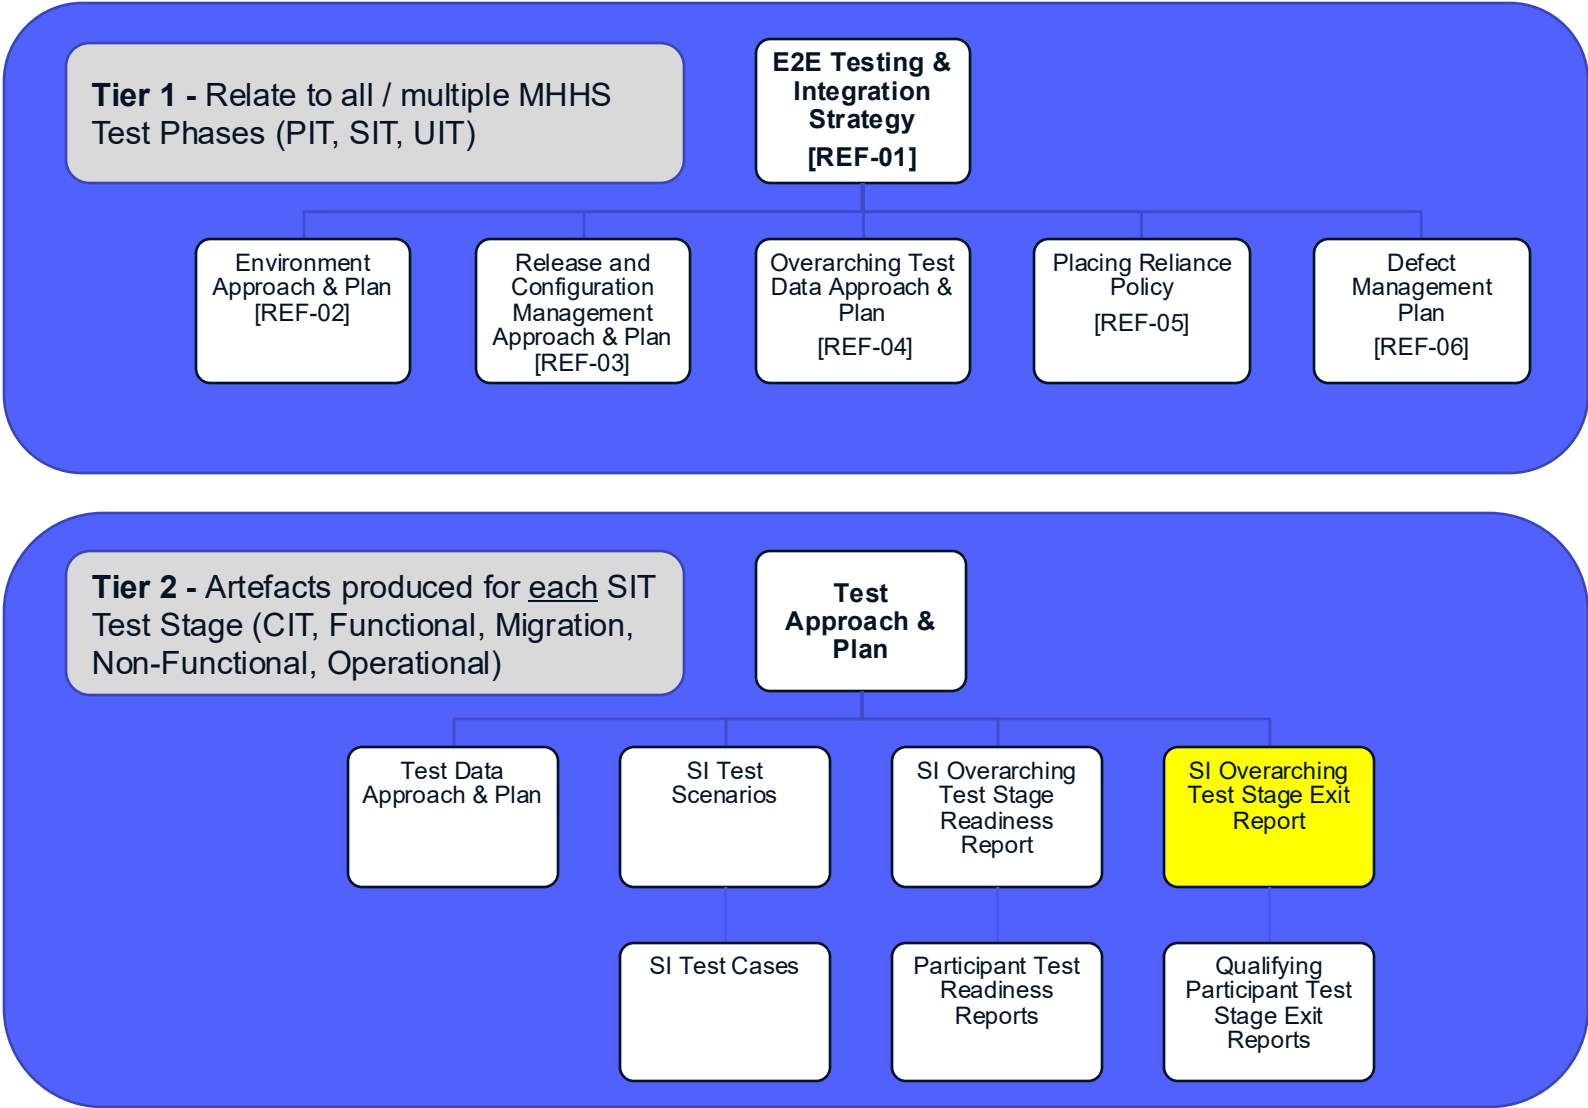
**Tier 1 -** Relate to all / multiple MHHS Test Phases (PIT, SIT, UIT)

**E2E Testing & Integration Strategy [REF-01]**

Environment Approach & Plan [REF-02]

Release and Configuration Management Approach & Plan [REF-03]

Overarching Test Data Approach & Plan [REF-04]

Placing Reliance Policy [REF-05]

Defect Management Plan [REF-06]

**Tier 2 -** Artefacts produced for each SIT Test Stage (CIT, Functional, Migration, Non-Functional, Operational)

**Test Approach & Plan**

Test Data Approach & Plan

SI Test Scenarios

SI Overarching Test Stage Readiness Report

SI Overarching Test Stage Exit Report

SI Test Cases

Participant Test Readiness Reports

Qualifying Participant Test Stage Exit Reports